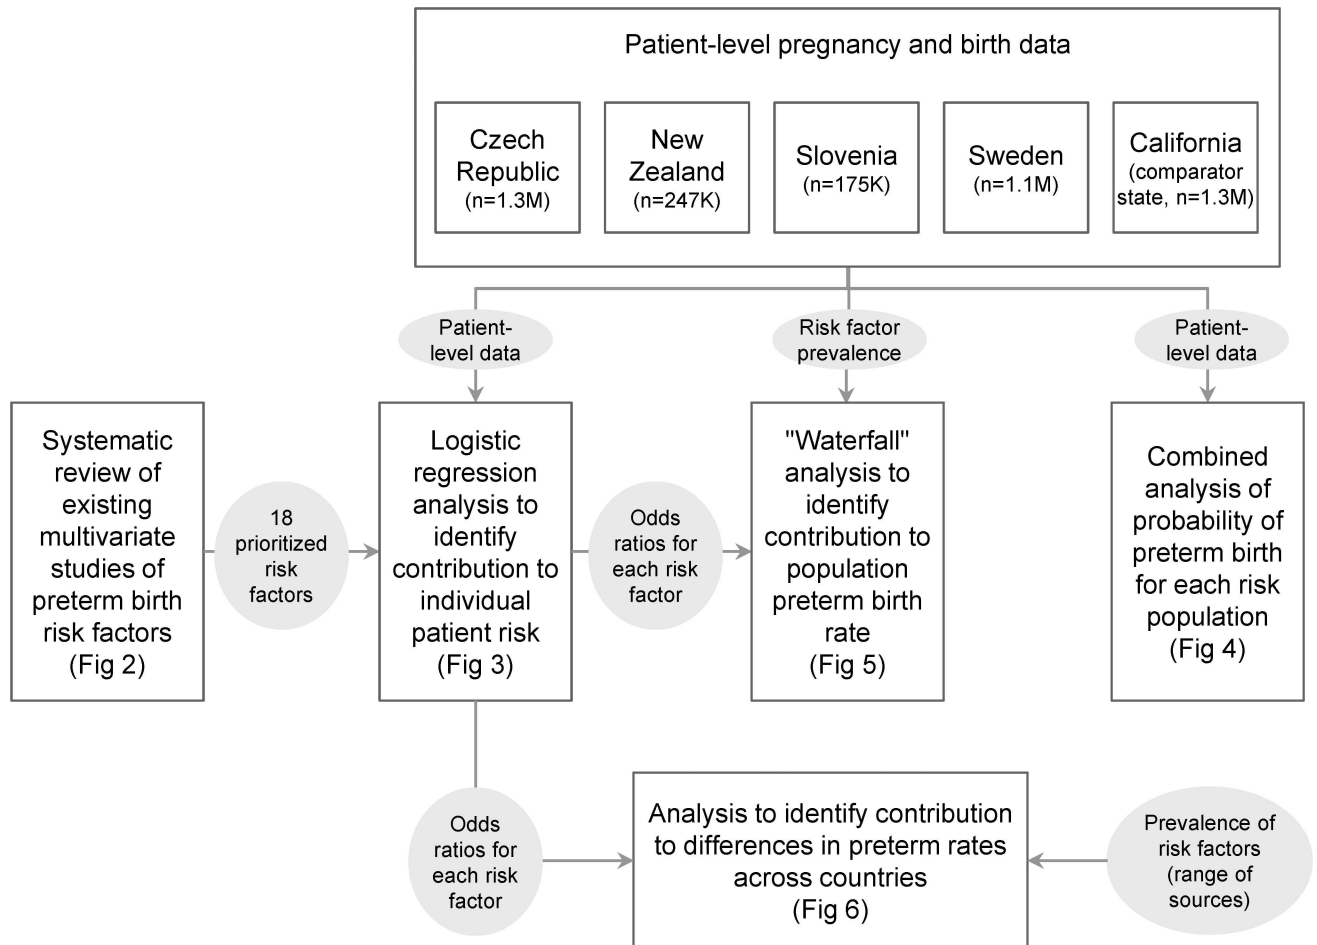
Patient-level pregnancy and birth data

Czech Republic (n=1.3M)

New Zealand (n=247K)

Slovenia (n=175K)

Sweden (n=1.1M)

California (comparator state, n=1.3M)

Patient-level data

Risk factor prevalence

Patient-level data

Systematic review of existing multivariate studies of preterm birth risk factors (Fig 2)

18 prioritized risk factors

Logistic regression analysis to identify contribution to individual patient risk (Fig 3)

Odds ratios for each risk factor

"Waterfall" analysis to identify contribution to population preterm birth rate (Fig 5)

Combined analysis of probability of preterm birth for each risk population (Fig 4)

Odds ratios for each risk factor

Analysis to identify contribution to differences in preterm rates across countries (Fig 6)

Prevalence of risk factors (range of sources)